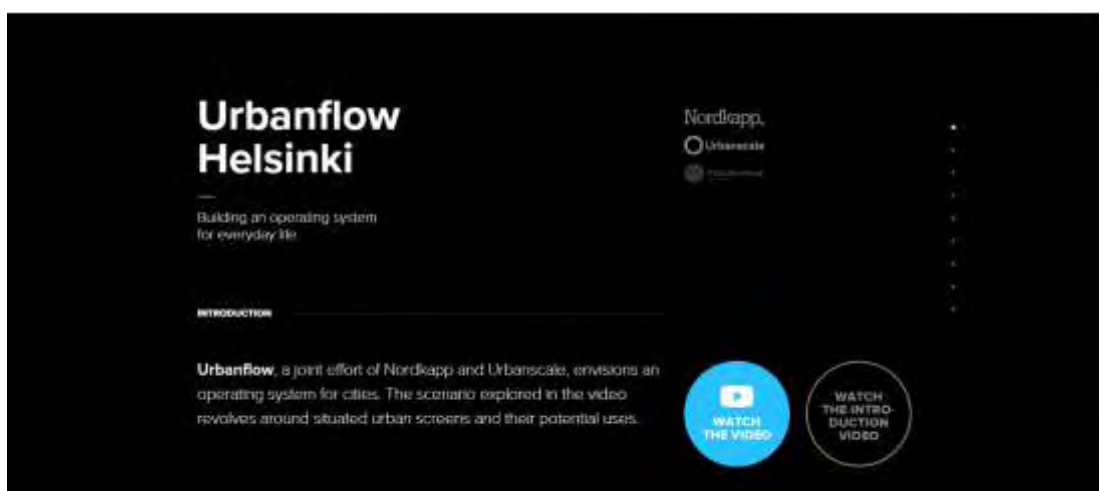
Urbanflow Helsinki

Building an operating system for everyday life.

Nordkapp.

Urbanscale

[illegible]

INTRODUCTION

**Urbanflow**, a joint effort of Nordkapp and Urbanscale, envisions an operating system for cities. The scenario explored in the video revolves around situated urban screens and their potential uses.

WATCH THE VIDEO

WATCH THE INTRODUCTION VIDEO